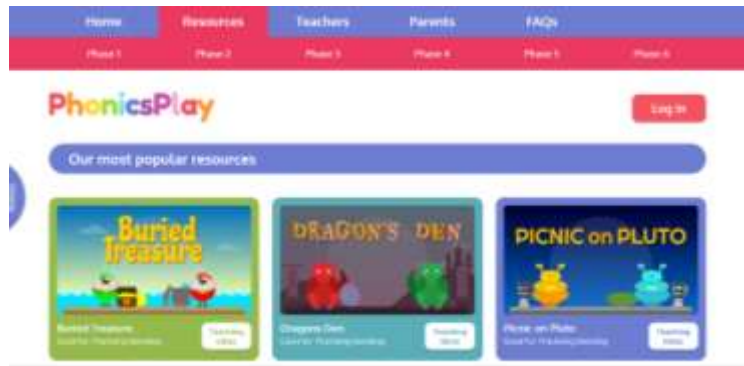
Home Resources Teachers Parents FAQs

Phase 1 Phase 2 Phase 3 Phase 4 Phase 5 Phase 6

PhonicsPlay

Log In

Our most popular resources

Buried Treasure

Buried Treasure
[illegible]
Teaching Ideas

DRAGON'S DEN

Dragons Den
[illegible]
Teaching Ideas

PICNIC on PLUTO

Picnic on Pluto
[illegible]
Teaching Ideas